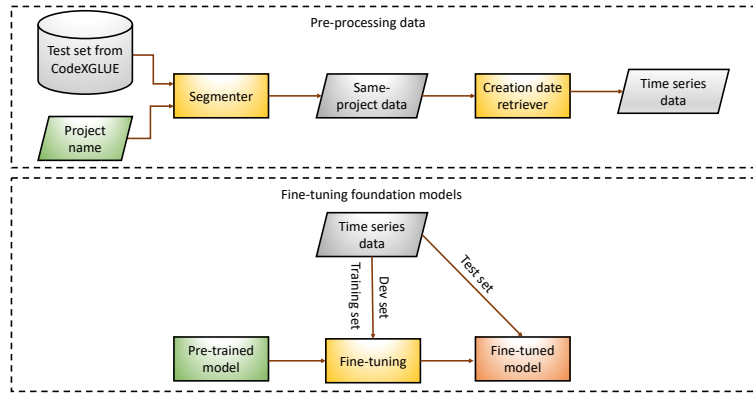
Pre-processing data

Test set from CodeXGLUE

Project name

Segmenter

Same-project data

Creation date retriever

Time series data

Fine-tuning foundation models

Time series data

Training set

Dev set

Test set

Pre-trained model

Fine-tuning

Fine-tuned model